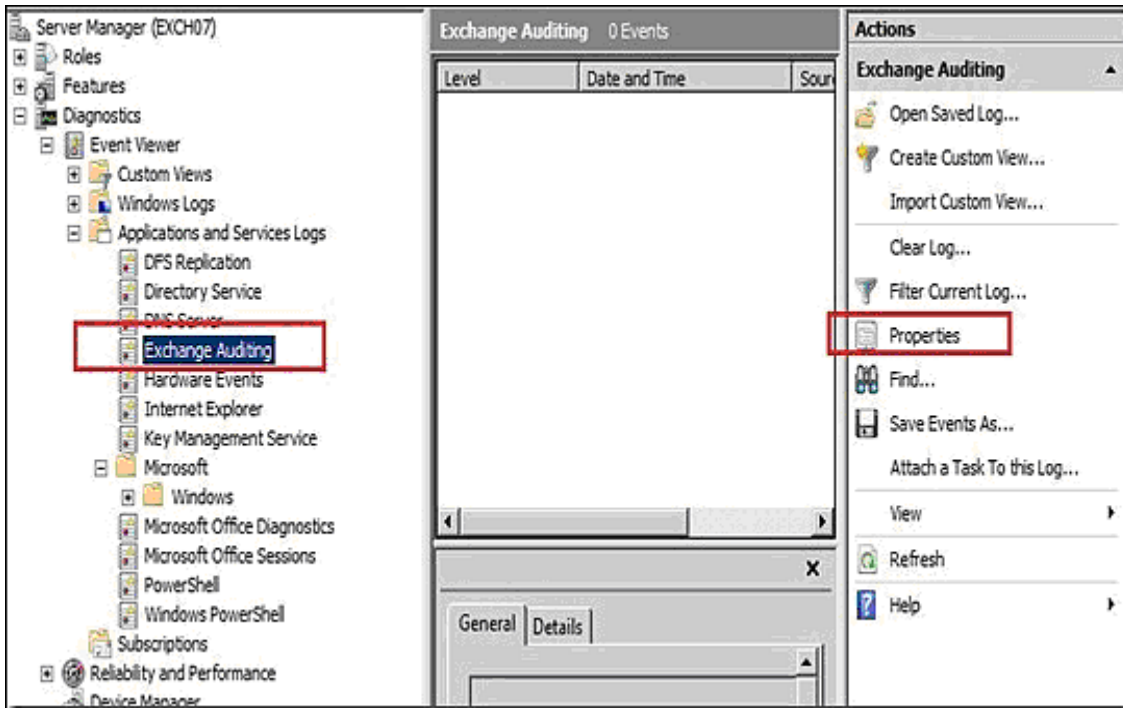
Server Manager (EXCH07)
Roles
Features
Diagnostics
Event Viewer
Custom Views
Windows Logs
Applications and Services Logs
DFS Replication
Directory Service
DNS Server
Exchange Auditing
Hardware Events
Internet Explorer
Key Management Service
Microsoft
Windows
Microsoft Office Diagnostics
Microsoft Office Sessions
PowerShell
Windows PowerShell
Subscriptions
Reliability and Performance
Device Manager

Exchange Auditing 0 Events

| Level | Date and Time | Sour |
|---|---|---|

General Details

Actions
Exchange Auditing
Open Saved Log...
Create Custom View...
Import Custom View...
Clear Log...
Filter Current Log...
Properties
Find...
Save Events As...
Attach a Task To this Log...
View
Refresh
Help